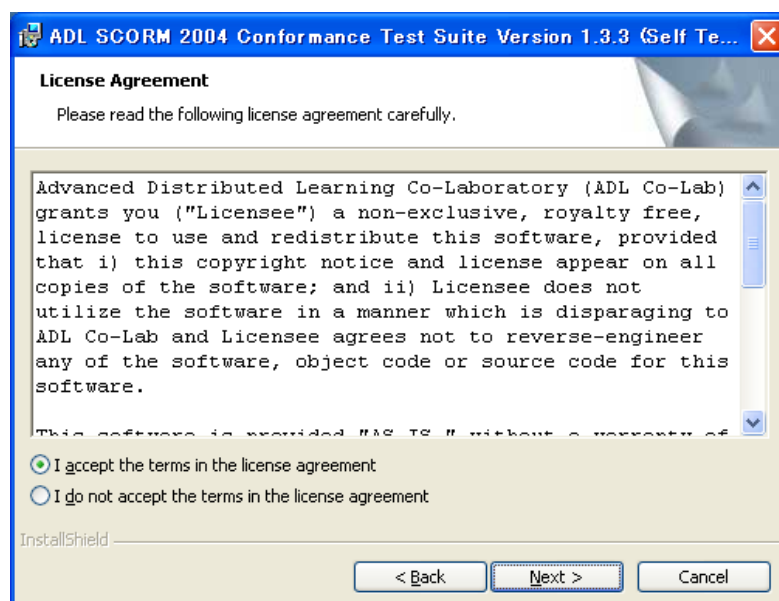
ADL SCORM 2004 Conformance Test Suite Version 1.3.3 (Self Te...

License Agreement

Please read the following license agreement carefully.

Advanced Distributed Learning Co-Laboratory (ADL Co-Lab) grants you ("Licensee") a non-exclusive, royalty free, license to use and redistribute this software, provided that i) this copyright notice and license appear on all copies of the software; and ii) Licensee does not utilize the software in a manner which is disparaging to ADL Co-Lab and Licensee agrees not to reverse-engineer any of the software, object code or source code for this software.

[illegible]

I accept the terms in the license agreement

I do not accept the terms in the license agreement

InstallShield

< Back

Next >

Cancel